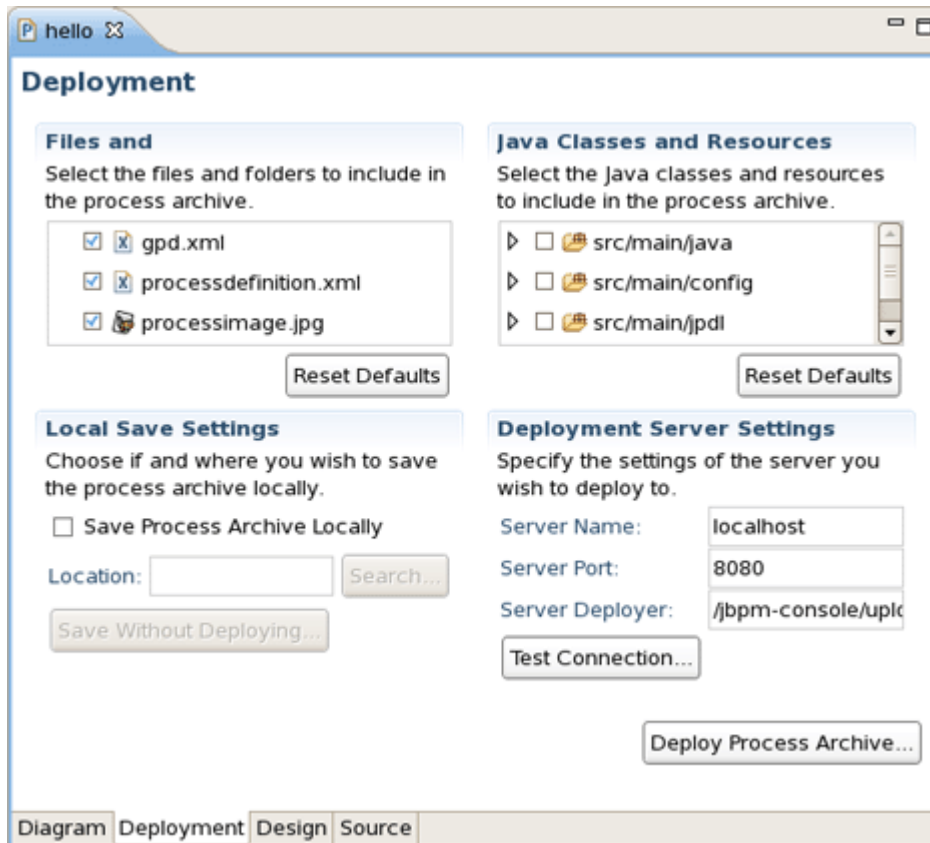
P hello

Deployment

Files and

Select the files and folders to include in the process archive.

gpd.xml
processdefinition.xml
processimage.jpg

Reset Defaults

Java Classes and Resources

Select the Java classes and resources to include in the process archive.

src/main/java
src/main/config
src/main/jpdl

Reset Defaults

Local Save Settings

Choose if and where you wish to save the process archive locally.

Save Process Archive Locally

Location:
Search...

Save Without Deploying...

Deployment Server Settings

Specify the settings of the server you wish to deploy to.

Server Name: localhost
Server Port: 8080
Server Deployer: /jbpm-console/uplc

Test Connection...

Deploy Process Archive...

Diagram Deployment Design Source